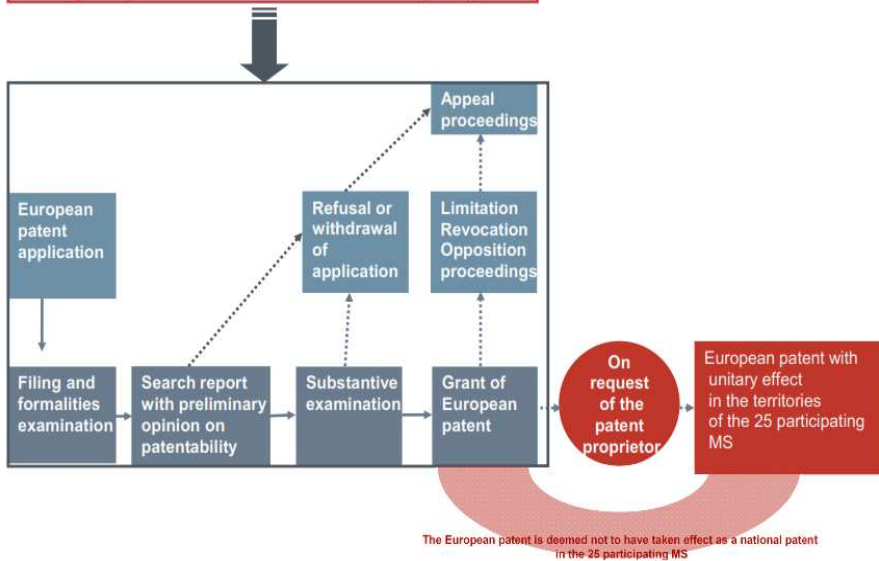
Appeal proceedings

European patent application

Refusal or withdrawal of application

Limitation Revocation Opposition proceedings

Filing and formalities examination

Search report with preliminary opinion on patentability

Substantive examination

Grant of European patent

On request of the patent proprietor

European patent with unitary effect in the territories of the 25 participating MS

The European patent is deemed not to have taken effect as a national patent in the 25 participating MS